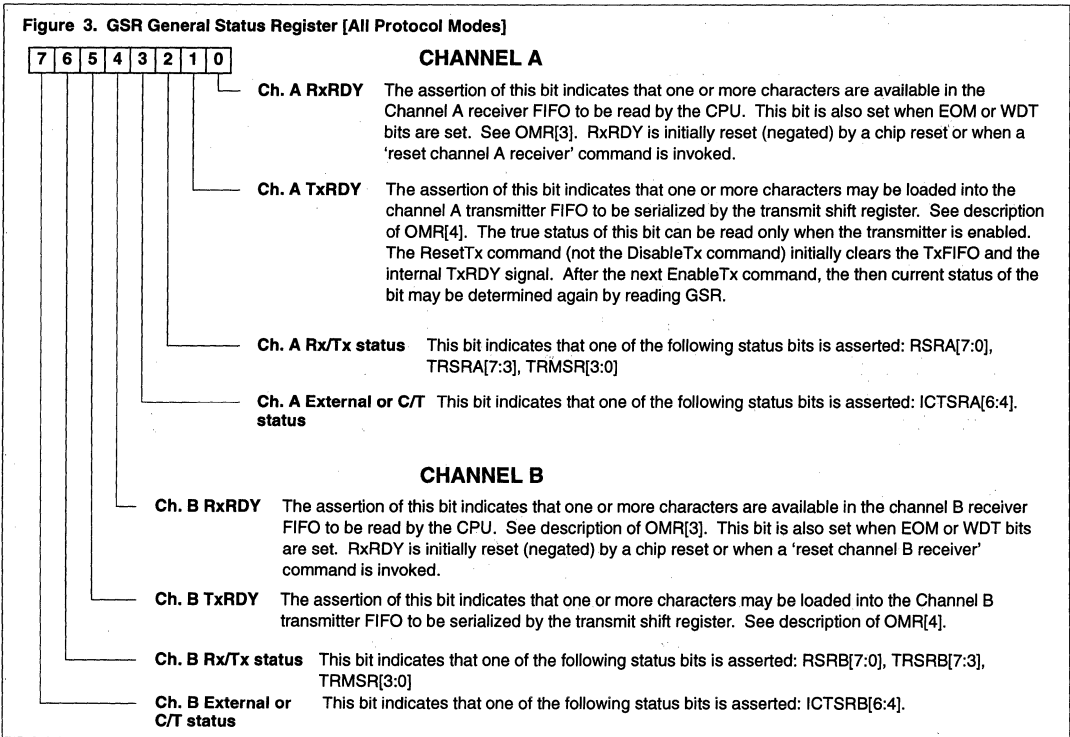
Figure 3. GSR General Status Register [All Protocol Modes]

| 7 | 6 | 5 | 4 | 3 | 2 | 1 | 0 |
|---|---|---|---|---|---|---|---|

CHANNEL A

Ch. A RxRDY The assertion of this bit indicates that one or more characters are available in the Channel A receiver FIFO to be read by the CPU. This bit is also set when EOM or WDT bits are set. See OMR[3]. RxRDY is initially reset (negated) by a chip reset or when a 'reset channel A receiver' command is invoked.

Ch. A TxRDY The assertion of this bit indicates that one or more characters may be loaded into the channel A transmitter FIFO to be serialized by the transmit shift register. See description of OMR[4]. The true status of this bit can be read only when the transmitter is enabled. The ResetTx command (not the DisableTx command) initially clears the TxFIFO and the internal TxRDY signal. After the next EnableTx command, the then current status of the bit may be determined again by reading GSR.

Ch. A Rx/Tx status This bit indicates that one of the following status bits is asserted: RSRA[7:0], TRSRA[7:3], TRMSR[3:0]

Ch. A External or C/T status This bit indicates that one of the following status bits is asserted: ICTSRA[6:4].

CHANNEL B

Ch. B RxRDY The assertion of this bit indicates that one or more characters are available in the channel B receiver FIFO to be read by the CPU. See description of OMR[3]. This bit is also set when EOM or WDT bits are set. RxRDY is initially reset (negated) by a chip reset or when a 'reset channel B receiver' command is invoked.

Ch. B TxRDY The assertion of this bit indicates that one or more characters may be loaded into the Channel B transmitter FIFO to be serialized by the transmit shift register. See description of OMR[4].

Ch. B Rx/Tx status This bit indicates that one of the following status bits is asserted: RSRB[7:0], TRSRB[7:3], TRMSR[3:0]

Ch. B External or C/T status This bit indicates that one of the following status bits is asserted: ICTSRB[6:4].